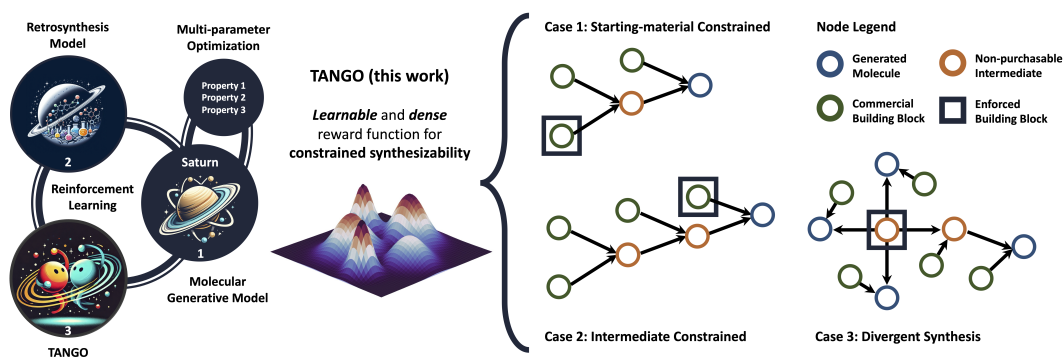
Retrosynthesis Model

Multi-parameter Optimization

Property 1
Property 2
Property 3

2

Saturn

Reinforcement Learning

1

Molecular Generative Model

3

TANGO

TANGO (this work)

*Learnable* and *dense* reward function for **constrained synthesizability**

Case 1: Starting-material Constrained

Node Legend

Generated Molecule

Non-purchasable Intermediate

Commercial Building Block

Enforced Building Block

Case 2: Intermediate Constrained

Case 3: Divergent Synthesis